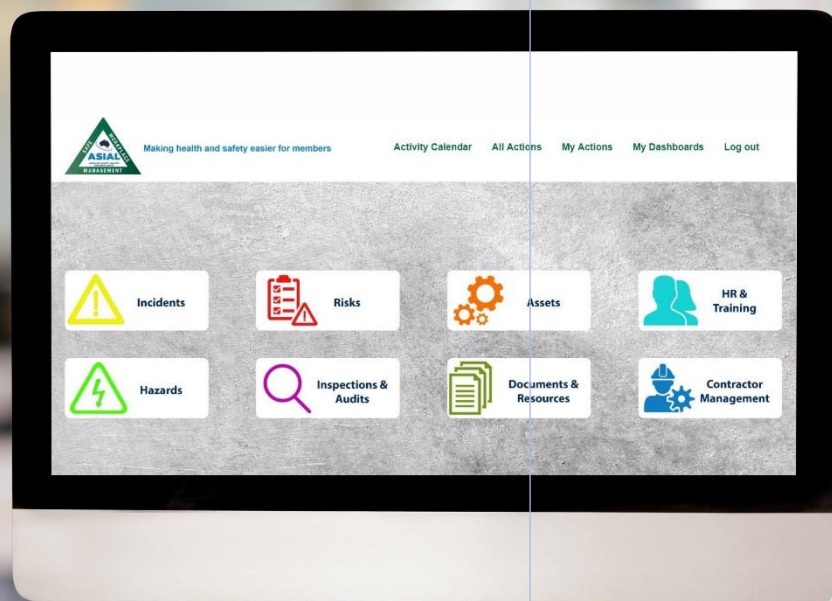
SAFE WORKPLACES ASIAL MANAGEMENT

Making health and safety easier for members

Activity Calendar All Actions My Actions My Dashboards Log out

Incidents

Risks

Assets

HR & Training

Hazards

Inspections & Audits

Documents & Resources

Contractor Management